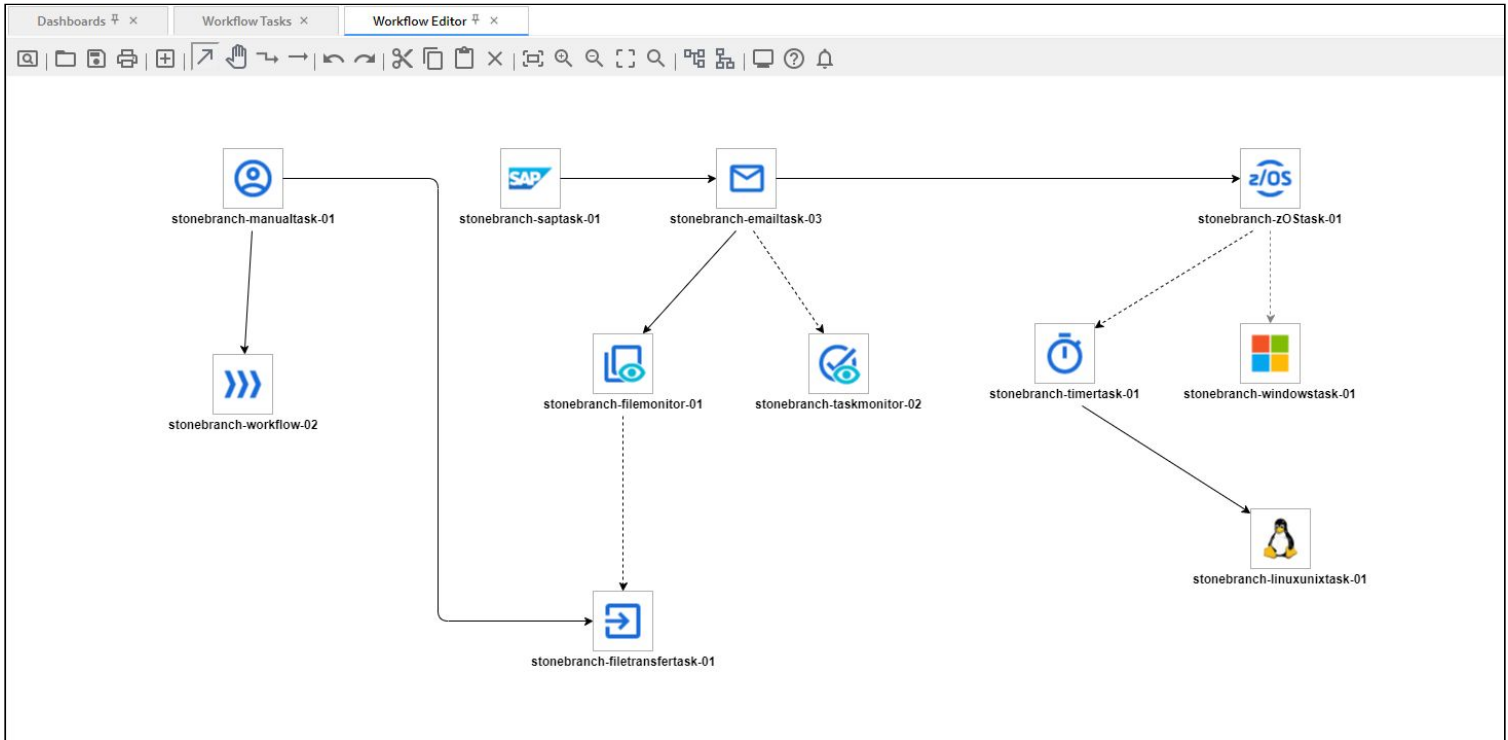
Dashboards × Workflow Tasks × Workflow Editor ×

SAP

z/OS

stonebranch-manualtask-01

stonebranch-saptask-01

stonebranch-emailtask-03

stonebranch-zOStask-01

stonebranch-workflow-02

stonebranch-filemonitor-01

stonebranch-taskmonitor-02

stonebranch-timertask-01

stonebranch-windowstask-01

stonebranch-linuxunixtask-01

stonebranch-filetransfertask-01